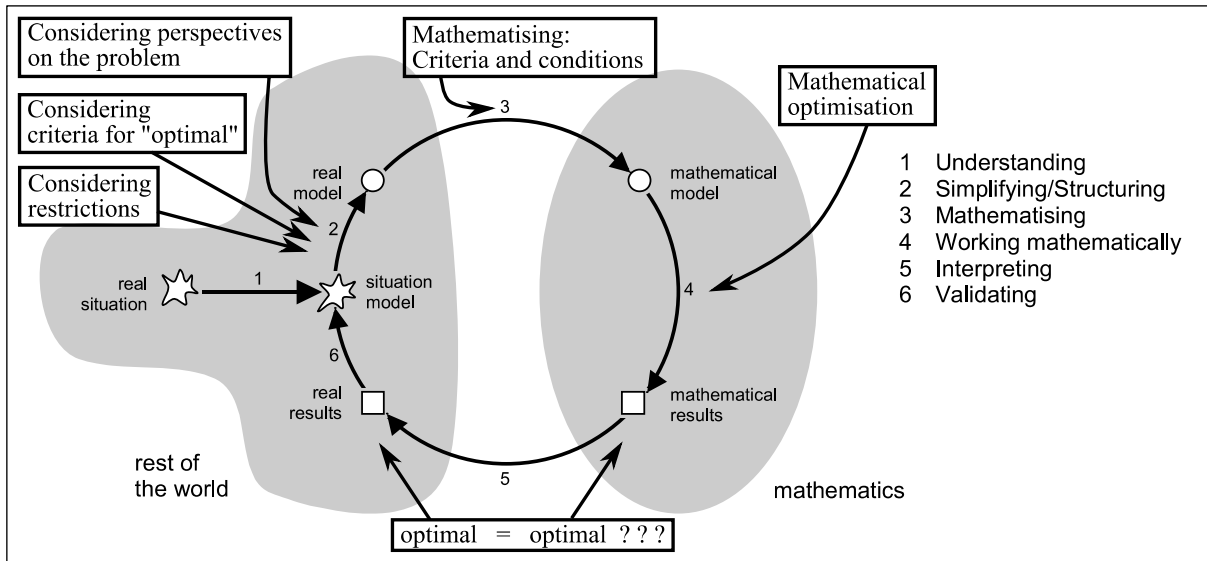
Considering perspectives on the problem

Mathematising: Criteria and conditions

Mathematical optimisation

Considering criteria for "optimal"

Considering restrictions

3

real model

mathematical model

1 Understanding
2 Simplifying/Structuring
3 Mathematising
4 Working mathematically
5 Interpreting
6 Validating

2

real situation

1

situation model

4

6

real results

mathematical results

5

rest of the world

mathematics

optimal = optimal ? ? ?